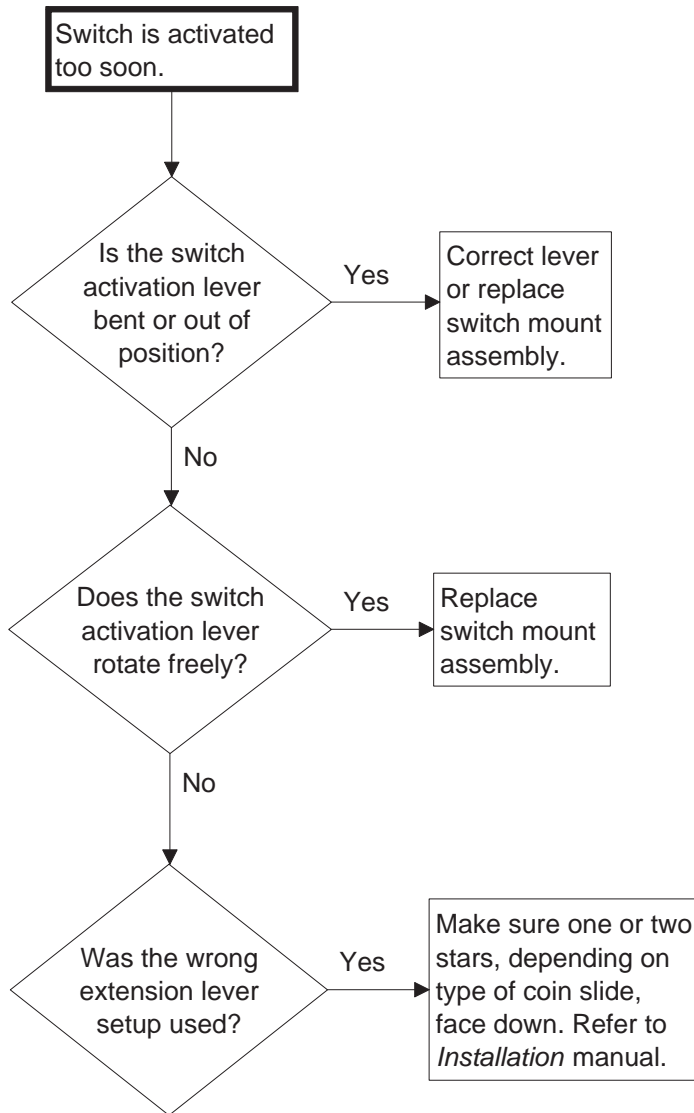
Switch is activated too soon.

Is the switch activation lever bent or out of position?

Yes

Correct lever or replace switch mount assembly.

No

Does the switch activation lever rotate freely?

Yes

Replace switch mount assembly.

No

Was the wrong extension lever setup used?

Yes

Make sure one or two stars, depending on type of coin slide, face down. Refer to *Installation* manual.